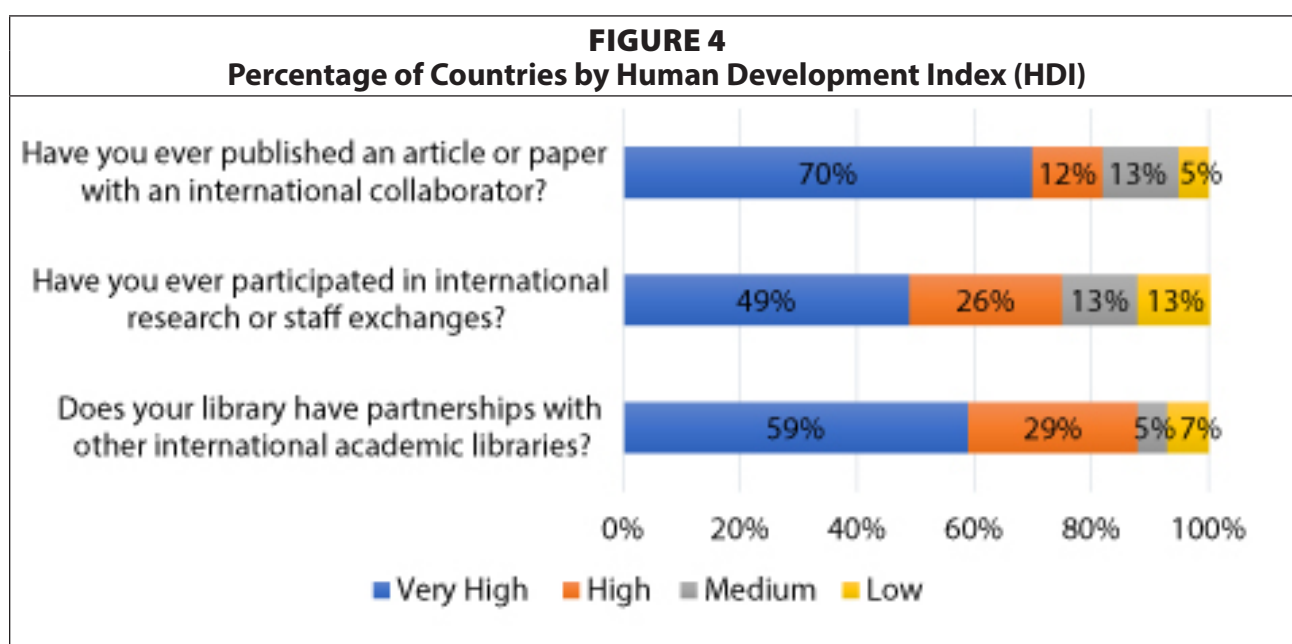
FIGURE 4
Percentage of Countries by Human Development Index (HDI)

Have you ever published an article or paper with an international collaborator?

70%

12%

13%

5%

Have you ever participated in international research or staff exchanges?

49%

26%

13%

13%

Does your library have partnerships with other international academic libraries?

59%

29%

5%

7%

0%

20%

40%

60%

80%

100%

Very High

High

Medium

Low